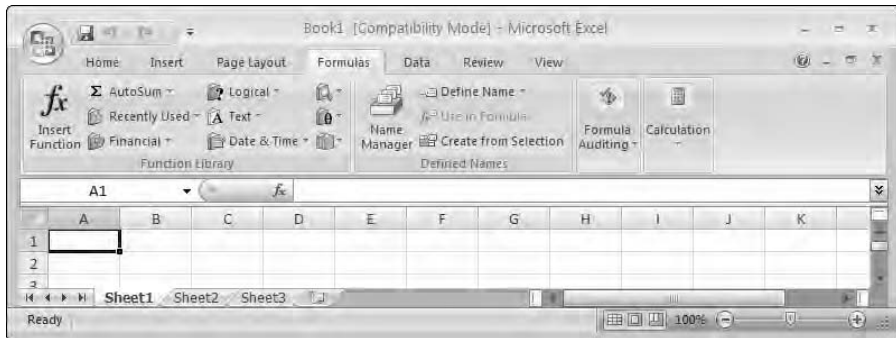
Book1 [Compatibility Mode] - Microsoft Excel

Home Insert Page Layout Formulas Data Review View

$fx$
Insert Function
Σ AutoSum
Recently Used
Financial
Logical
Text
Date & Time
Function Library

Name Manager
Define Name
Use in Formula
Create from Selection
Defined Names

Formula Auditing

Calculation

A1
$fx$

| | A | B | C | D | E | F | G | H | I | J | K |
|---|---|---|---|---|---|---|---|---|---|---|---|
| 1 | | | | | | | | | | | |
| 2 | | | | | | | | | | | |
| 3 | | | | | | | | | | | |

Sheet1 Sheet2 Sheet3

Ready
100%